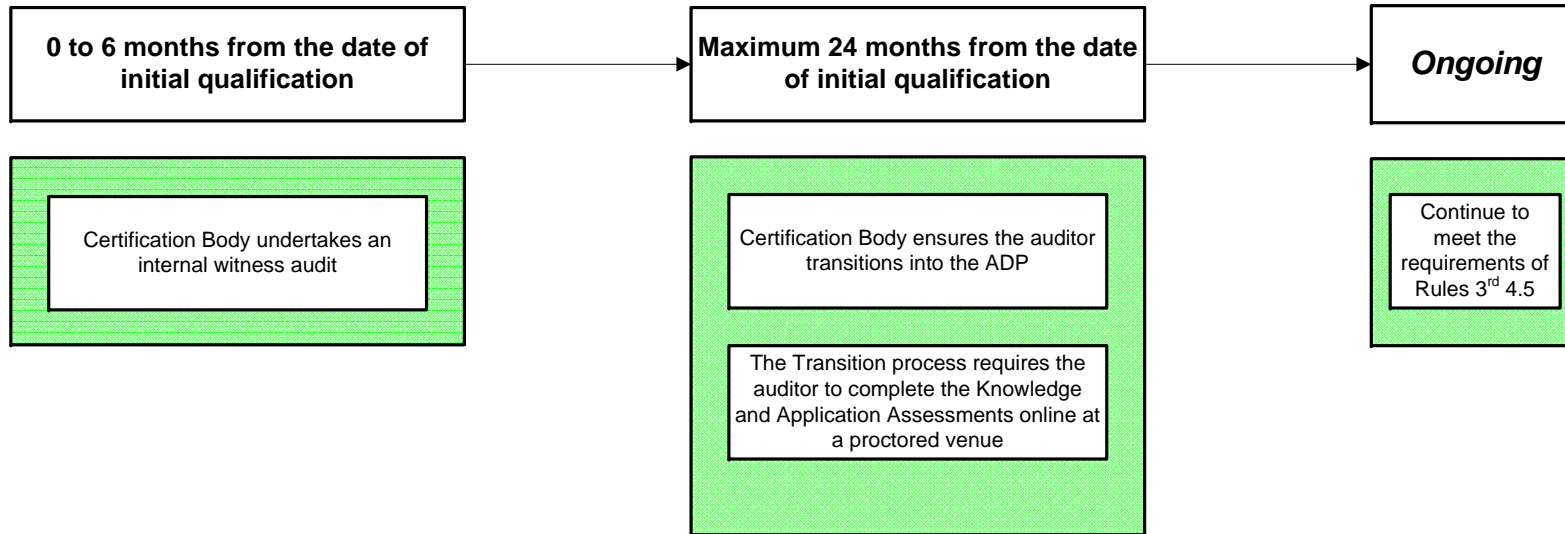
0 to 6 months from the date of initial qualification

Maximum 24 months from the date of initial qualification

Ongoing

Certification Body undertakes an internal witness audit

Certification Body ensures the auditor transitions into the ADP

The Transition process requires the auditor to complete the Knowledge and Application Assessments online at a proctored venue

Continue to meet the requirements of Rules 3$^{rd}$ 4.5